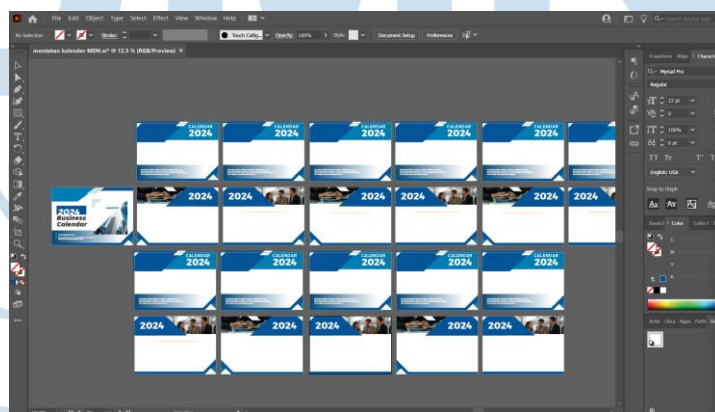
File Edit Object Type Select Effect View Window Help

No Selection Stroke: Touch Callig... Opacity: 100% Style: Document Setup Preferences

membitan kalender MDN.ai* @ 12,5 % (RGB/Preview) ×

Transform Align Character

Myriad Pro

Regular

12 pt

0

100%

0 pt

English: USA

Snap to Glyph

Swatches Color Color Guide

CALENDAR 2024

CALENDAR 2024

CALENDAR 2024

CALENDAR 2024

CALENDAR 2024

2024 Business Calendar

2024

2024

2024

2024

2024

2024

CALENDAR 2024

CALENDAR 2024

CALENDAR 2024

CALENDAR 2024

CALENDAR 2024

2024

2024

2024

2024

2024